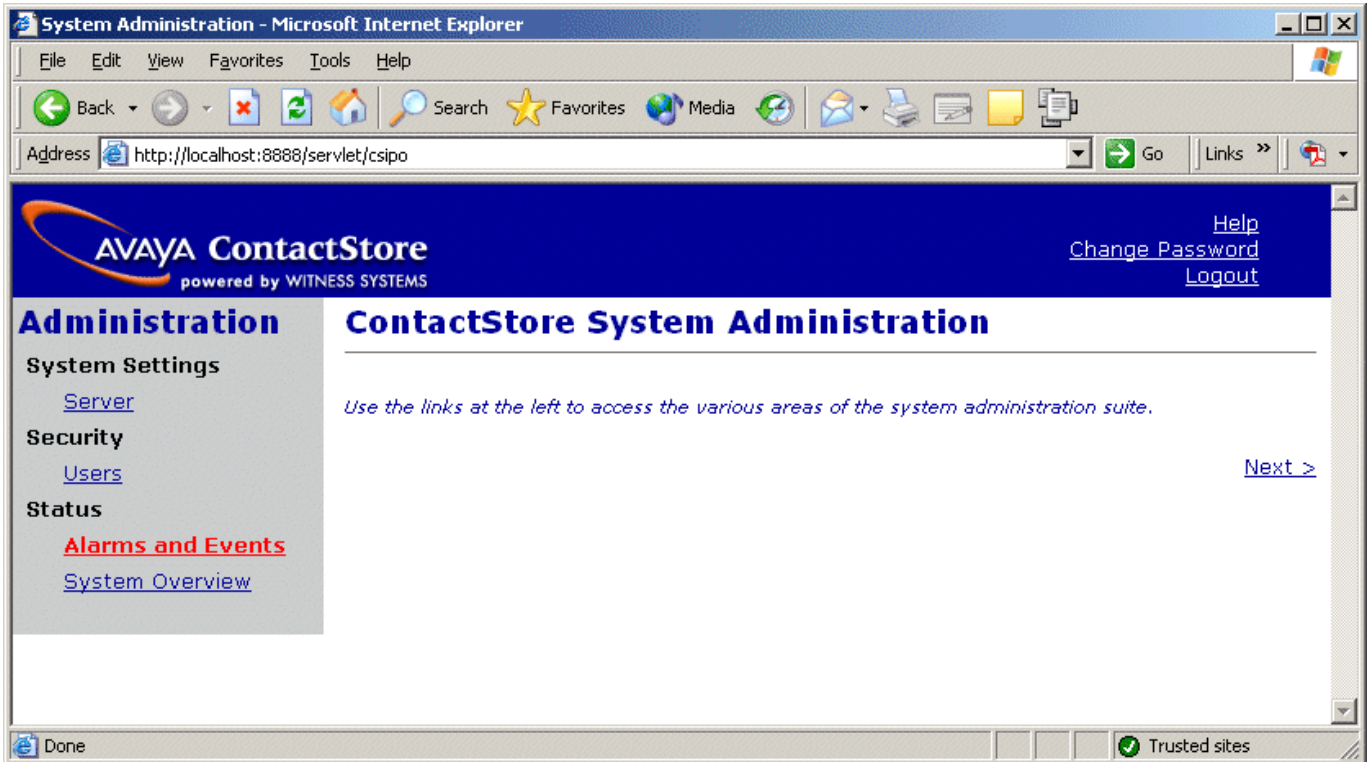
System Administration - Microsoft Internet Explorer

File Edit View Favorites Tools Help

Back Search Favorites Media

Address http://localhost:8888/servlet/csipo Go Links »

AVAYA ContactStore
powered by WITNESS SYSTEMS

Help
Change Password
Logout

Administration

System Settings

Server

Security

Users

Status

Alarms and Events

System Overview

ContactStore System Administration

Use the links at the left to access the various areas of the system administration suite.

Next >

Done

Trusted sites